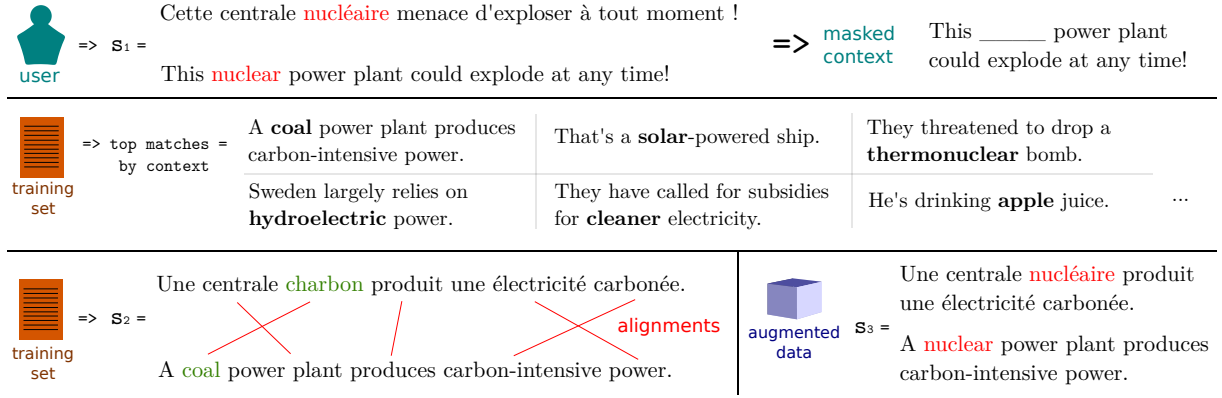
user => $S_1$ =

Cette centrale nucléaire menace d'exploser à tout moment !

This nuclear power plant could explode at any time!

=> masked context

This ______ power plant could explode at any time!

training set => top matches = by context

| A **coal** power plant produces carbon-intensive power. | That's a **solar**-powered ship. | They threatened to drop a **thermonuclear** bomb. | |
|---|---|---|---|
| Sweden largely relies on **hydroelectric** power. | They have called for subsidies for **cleaner** electricity. | He's drinking **apple** juice. | ... |

training set => $S_2$ =

Une centrale charbon produit une électricité carbonée.

alignments

A coal power plant produces carbon-intensive power.

augmented data $S_3$ =

Une centrale nucléaire produit une électricité carbonée.

A nuclear power plant produces carbon-intensive power.